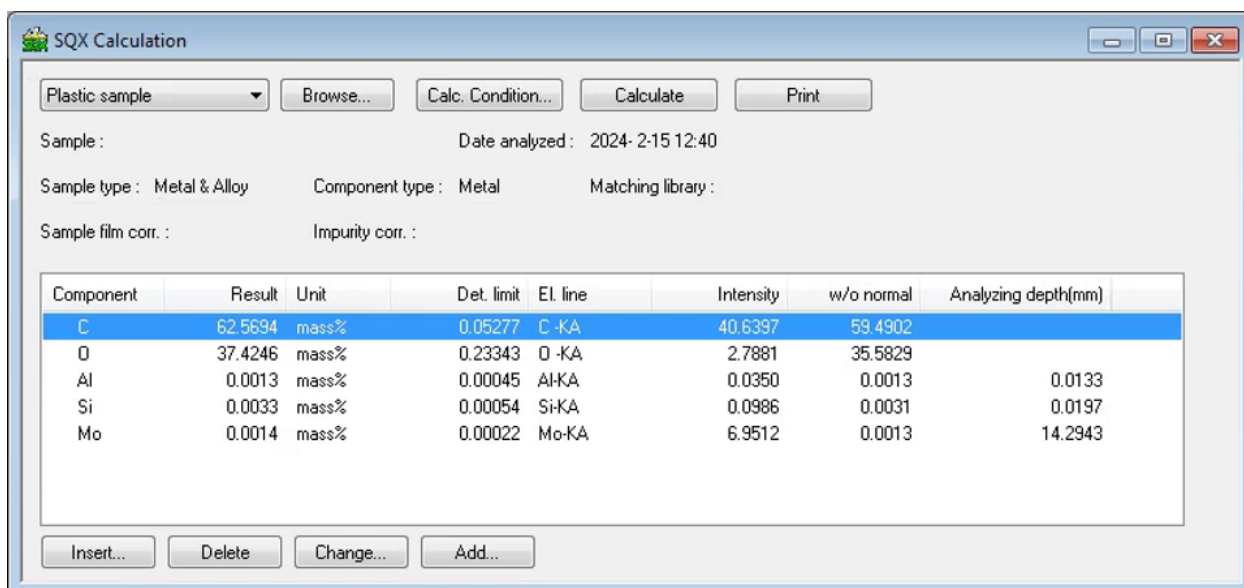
SQX Calculation

Plastic sample
Browse...
Calc. Condition...
Calculate
Print

Sample :
Date analyzed : 2024- 2-15 12:40

Sample type : Metal & Alloy
Component type : Metal
Matching library :

Sample film corr. :
Impurity corr. :

| Component | Result | Unit | Det. limit | El. line | Intensity | w/o normal | Analyzing depth(mm) |
|---|---|---|---|---|---|---|---|
| C | 62.5694 | mass% | 0.05277 | C -KA | 40.6397 | 59.4902 | |
| O | 37.4246 | mass% | 0.23343 | O -KA | 2.7881 | 35.5829 | |
| Al | 0.0013 | mass% | 0.00045 | Al-KA | 0.0350 | 0.0013 | 0.0133 |
| Si | 0.0033 | mass% | 0.00054 | Si-KA | 0.0986 | 0.0031 | 0.0197 |
| Mo | 0.0014 | mass% | 0.00022 | Mo-KA | 6.9512 | 0.0013 | 14.2943 |

Insert...
Delete
Change...
Add...